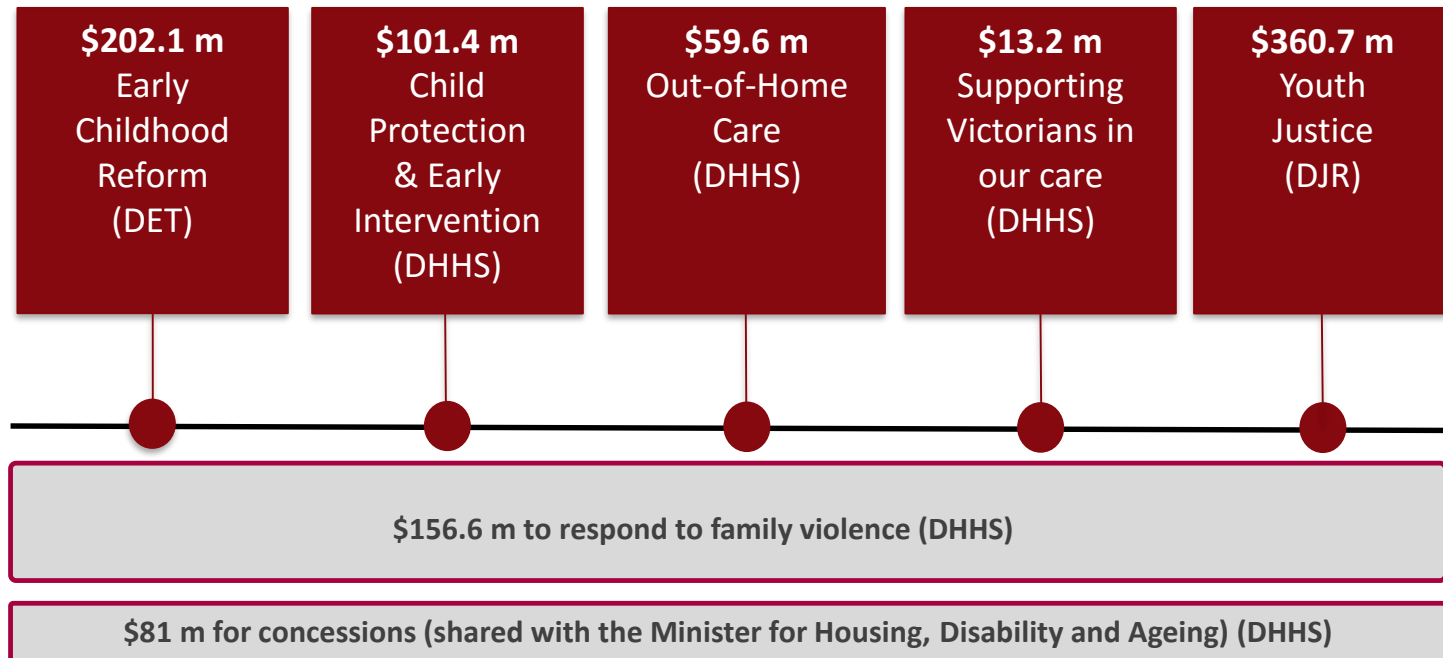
**$202.1 m**
Early Childhood Reform (DET)

**$101.4 m**
Child Protection & Early Intervention (DHHS)

**$59.6 m**
Out-of-Home Care (DHHS)

**$13.2 m**
Supporting Victorians in our care (DHHS)

**$360.7 m**
Youth Justice (DJR)

**$156.6 m to respond to family violence (DHHS)**

**$81 m for concessions (shared with the Minister for Housing, Disability and Ageing) (DHHS)**